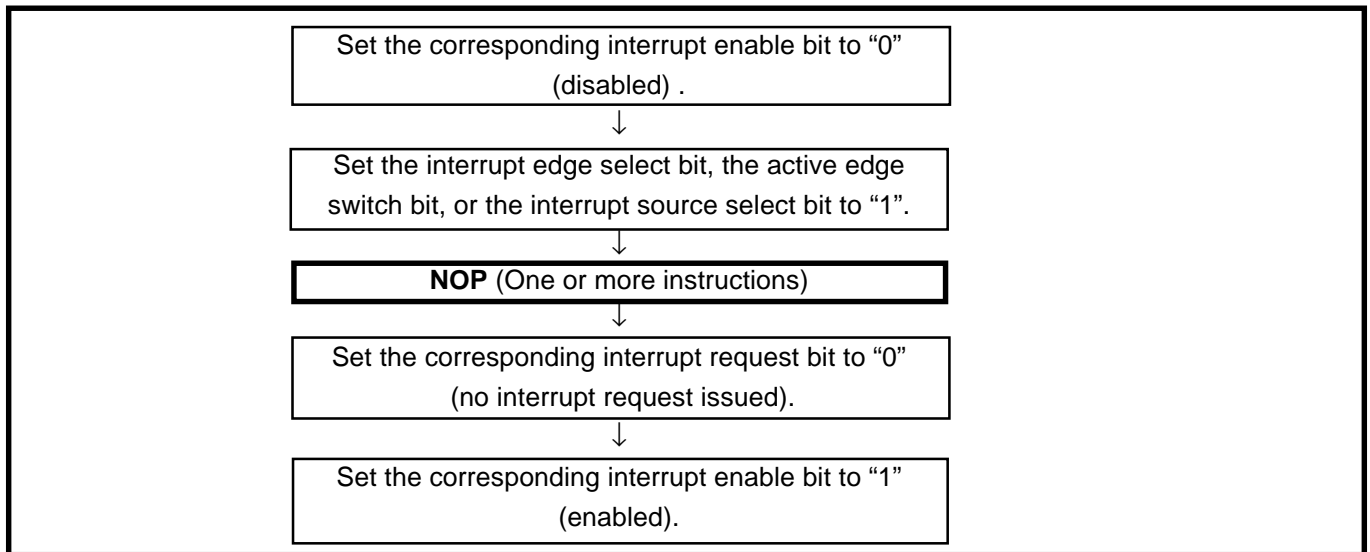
Set the corresponding interrupt enable bit to “0” (disabled) .

↓

Set the interrupt edge select bit, the active edge switch bit, or the interrupt source select bit to “1”.

↓

**NOP** (One or more instructions)

↓

Set the corresponding interrupt request bit to “0” (no interrupt request issued).

↓

Set the corresponding interrupt enable bit to “1” (enabled).